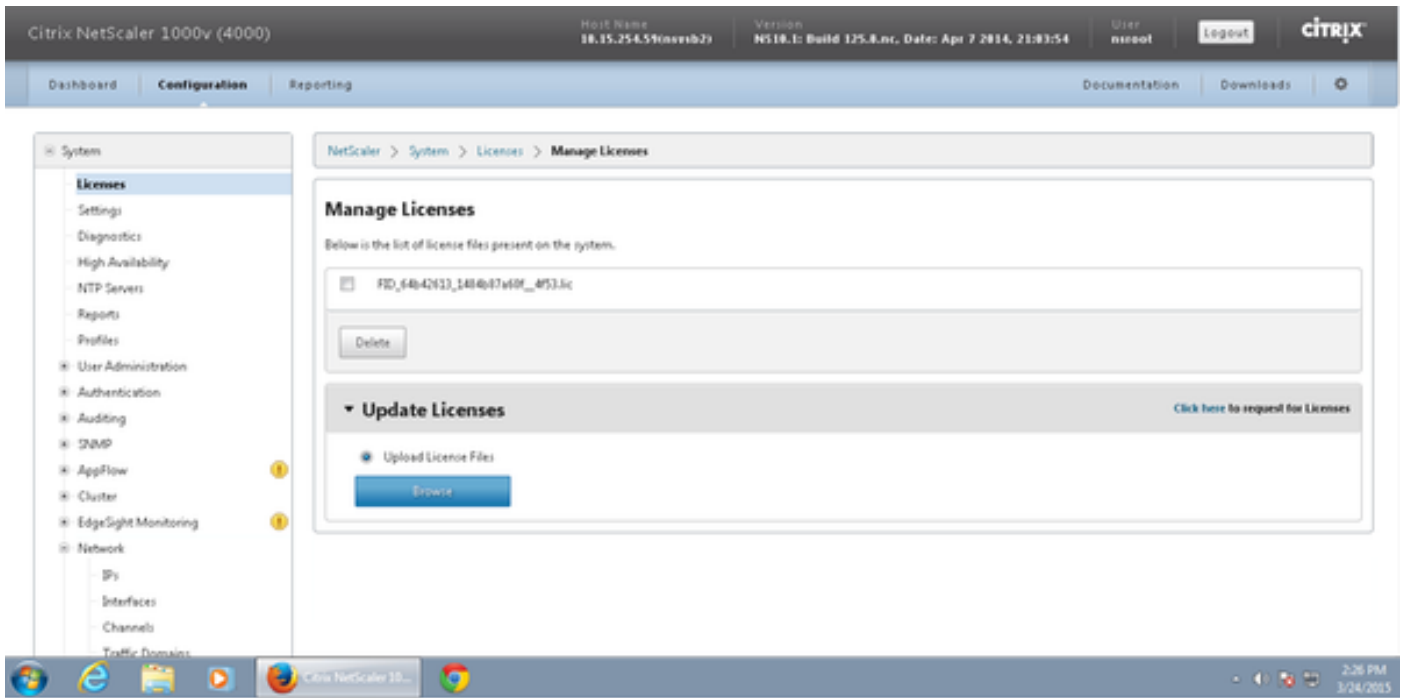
Citrix NetScaler 1000v (4000)

Host Name
10.15.254.59(nsvsb2)

Version
NS10.1: Build 125.8.nc, Date: Apr 7 2014, 21:03:54

User
nsroot

Logout

CITRIX

Dashboard
Configuration
Reporting

Documentation
Downloads

System
Licenses
Settings
Diagnostics
High Availability
NTP Servers
Reports
Profiles
User Administration
Authentication
Auditing
SNMP
AppFlow
Cluster
EdgeSight Monitoring
Network
IPs
Interfaces
Channels
Traffic Domains

NetScaler > System > Licenses > Manage Licenses

Manage Licenses

Below is the list of license files present on the system.

FID_64b42613_1484b07a60f__4f53.lic

Delete

Update Licenses

Click here to request for Licenses

Upload License Files

Browse

Citrix NetScaler 10...

2:26 PM
3/24/2015